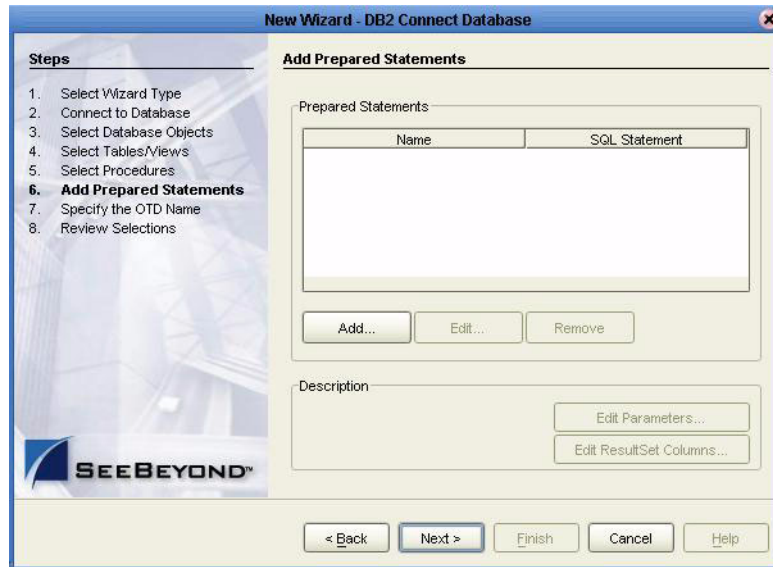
New Wizard - DB2 Connect Database

Steps

1. Select Wizard Type
2. Connect to Database
3. Select Database Objects
4. Select Tables/Views
5. Select Procedures
6. **Add Prepared Statements**
7. Specify the OTD Name
8. Review Selections

SEEBEYOND™

Add Prepared Statements

Prepared Statements

| Name | SQL Statement |
|---|---|
| | |

Add... Edit... Remove

Description

Edit Parameters...

Edit ResultSet Columns...

< Back Next > Finish Cancel Help